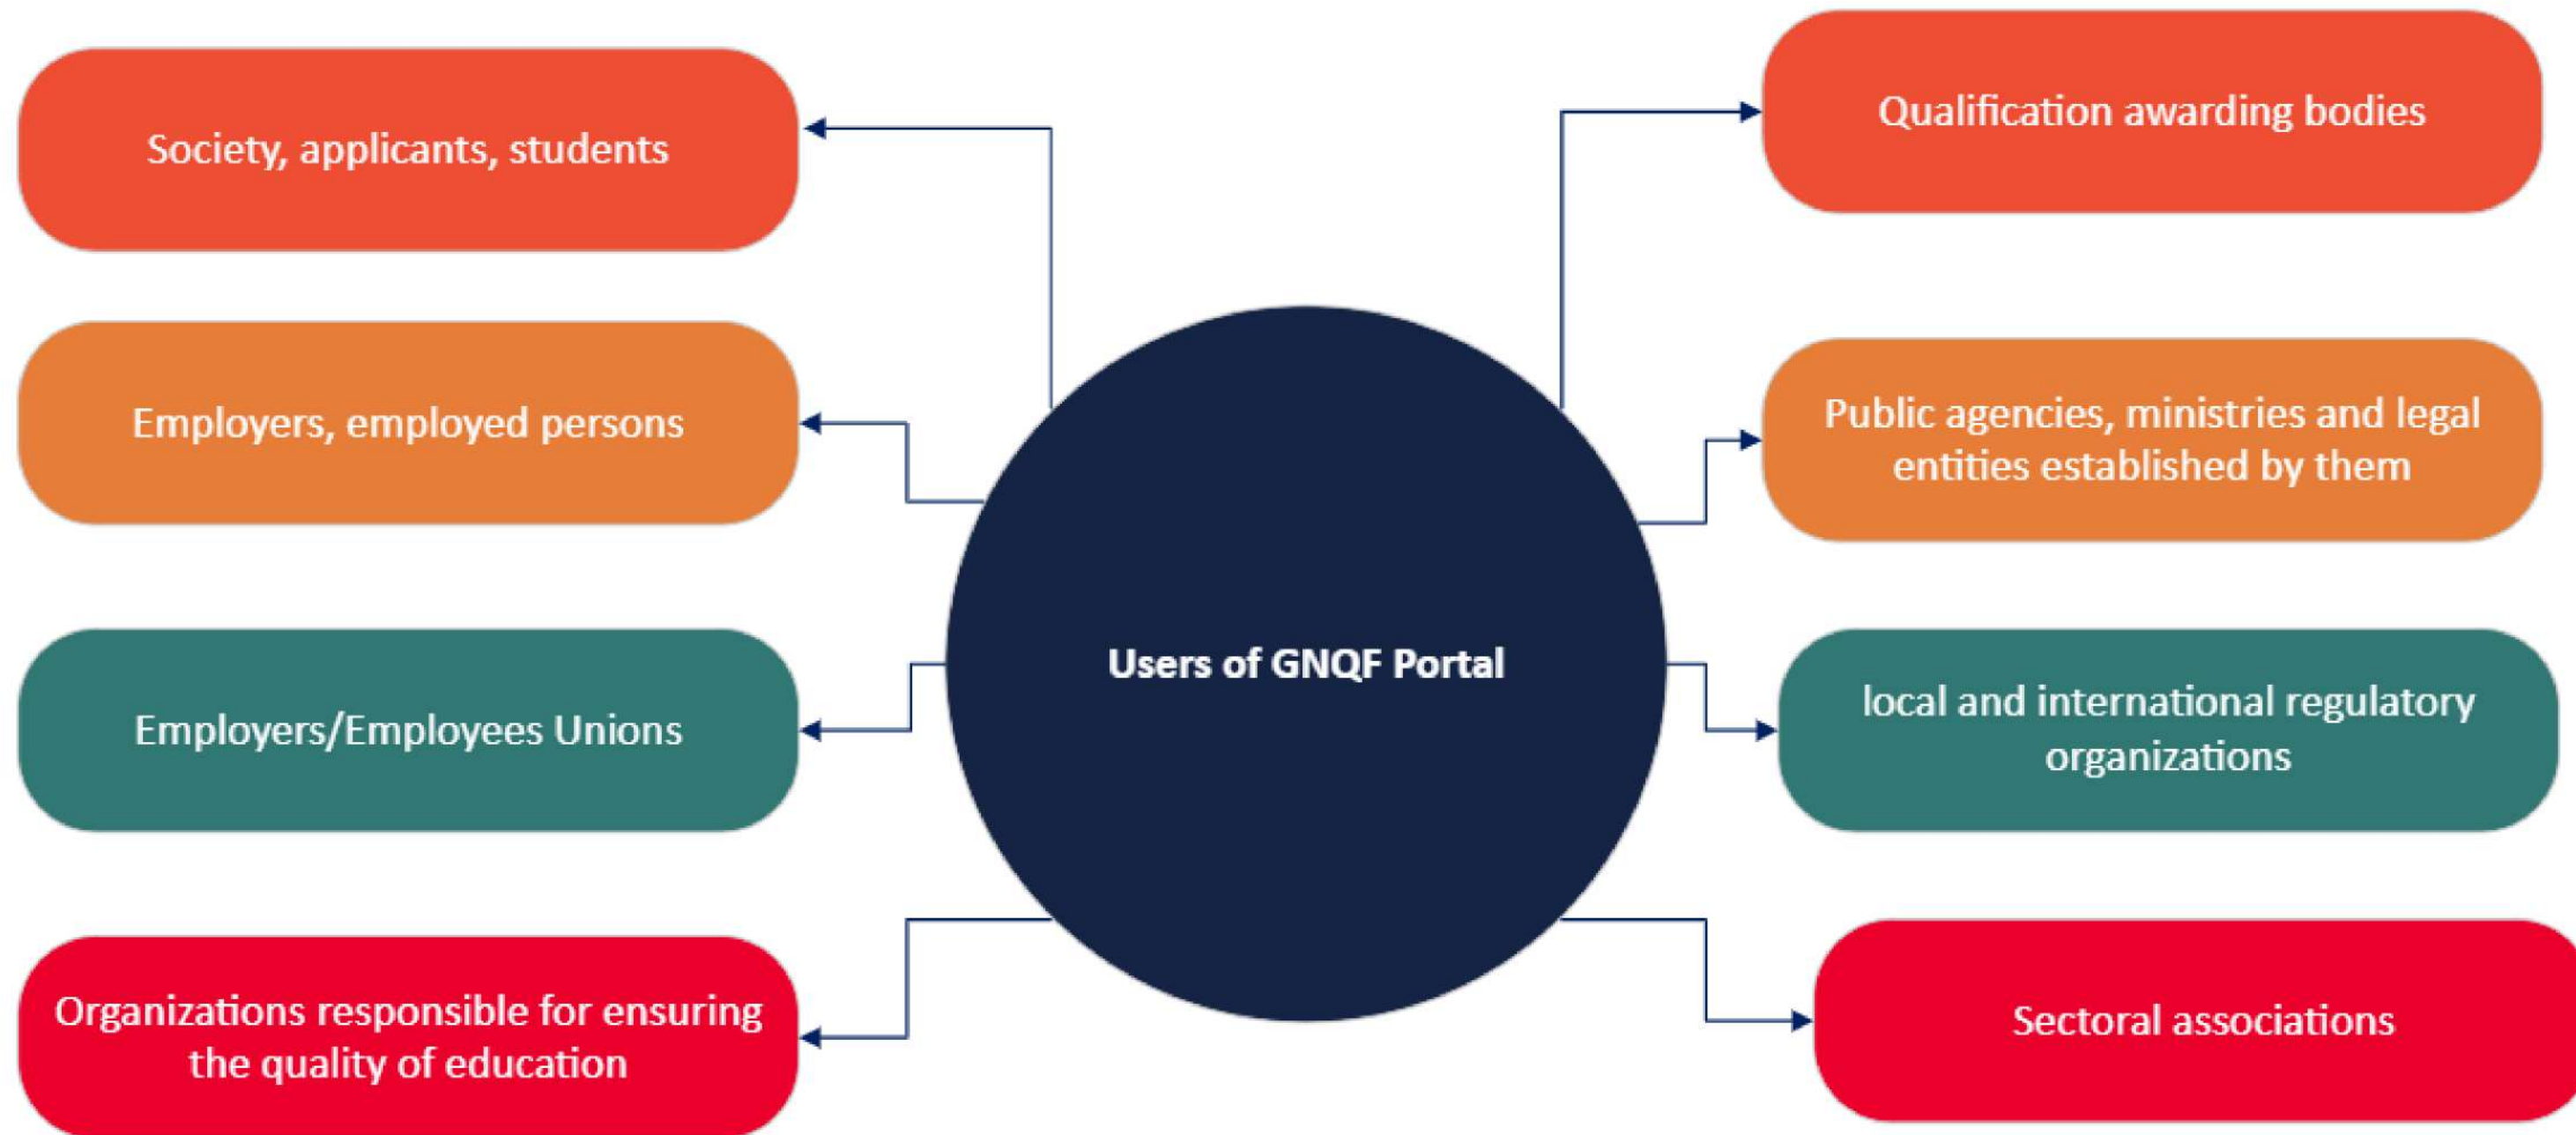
Users of GNQF Portal

Society, applicants, students

Employers, employed persons

Employers/Employees Unions

Organizations responsible for ensuring the quality of education

Qualification awarding bodies

Public agencies, ministries and legal entities established by them

local and international regulatory organizations

Sectoral associations